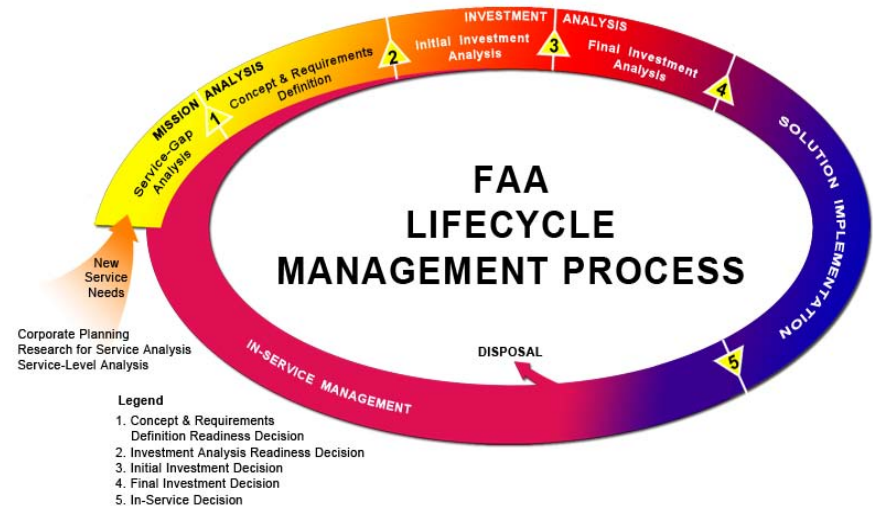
MISSION ANALYSIS

Service-Gap Analysis

1

Concept & Requirements Definition

2

INVESTMENT ANALYSIS

Initial Investment Analysis

3

Final Investment Analysis

4

SOLUTION IMPLEMENTATION

5

FAA LIFECYCLE MANAGEMENT PROCESS

DISPOSAL

IN-SERVICE MANAGEMENT

New Service Needs

Corporate Planning
Research for Service Analysis
Service-Level Analysis

Legend
1. Concept & Requirements Definition Readiness Decision
2. Investment Analysis Readiness Decision
3. Initial Investment Decision
4. Final Investment Decision
5. In-Service Decision